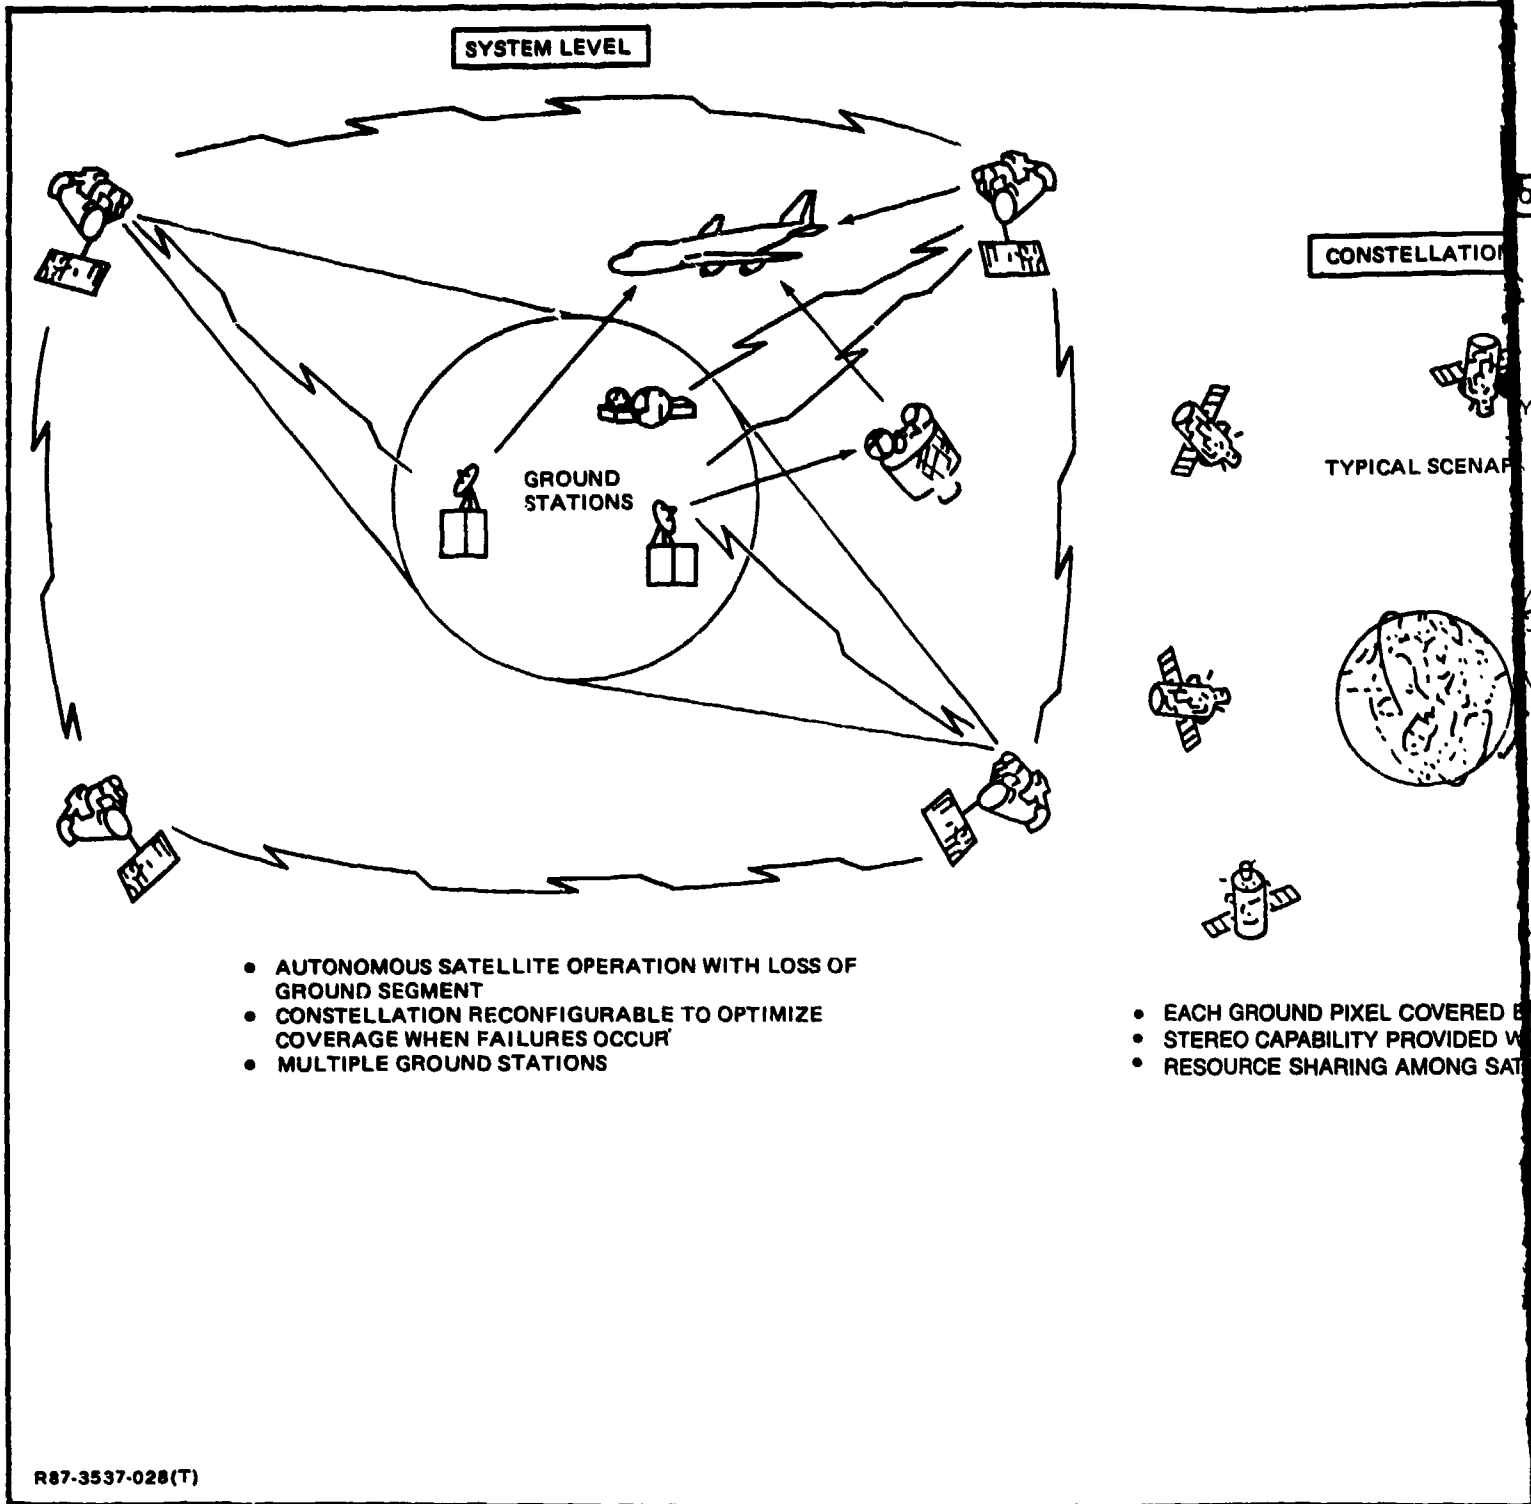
SYSTEM LEVEL

GROUND STATIONS

- AUTONOMOUS SATELLITE OPERATION WITH LOSS OF GROUND SEGMENT
- CONSTELLATION RECONFIGURABLE TO OPTIMIZE COVERAGE WHEN FAILURES OCCUR
- MULTIPLE GROUND STATIONS

CONSTELLATIO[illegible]

TYPICAL SCENA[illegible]

- EACH GROUND PIXEL COVERED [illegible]
- STEREO CAPABILITY PROVIDED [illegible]
- RESOURCE SHARING AMONG SA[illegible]

R87-3537-028(T)